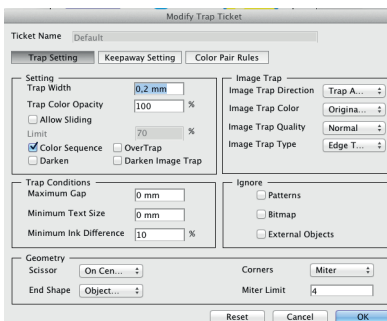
Modify Trap Ticket

Ticket Name Default

Trap Setting | Keepaway Setting | Color Pair Rules

Setting
Trap Width 0,2 mm
Trap Color Opacity 100 %
Allow Sliding
Limit 70 %
Color Sequence
OverTrap
Darken
Darken Image Trap

Image Trap
Image Trap Direction Trap A...
Image Trap Color Origina...
Image Trap Quality Normal
Image Trap Type Edge T...

Trap Conditions
Maximum Gap 0 mm
Minimum Text Size 0 mm
Minimum Ink Difference 10 %

Ignore
Patterns
Bitmap
External Objects

Geometry
Scissor On Cen...
Corners Miter
End Shape Object...
Miter Limit 4

Reset Cancel OK